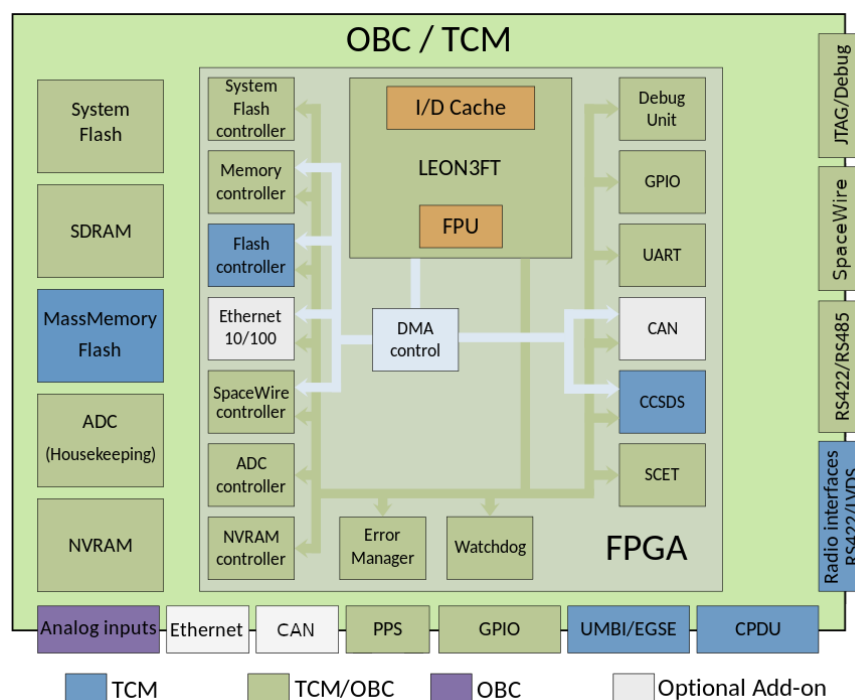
OBC / TCM

System Flash

SDRAM

MassMemory Flash

ADC (Housekeeping)

NVRAM

System Flash controller

Memory controller

Flash controller

Ethernet 10/100

SpaceWire controller

ADC controller

NVRAM controller

I/D Cache

LEON3FT

FPU

DMA control

Error Manager

Watchdog

Debug Unit

GPIO

UART

CAN

CCSDS

SCET

FPGA

JTAG/Debug

SpaceWire

RS422/RS485

Radio interfaces RS422/LVDS

Analog inputs

Ethernet

CAN

PPS

GPIO

UMBI/EGSE

CPDU

TCM

TCM/OBC

OBC

Optional Add-on